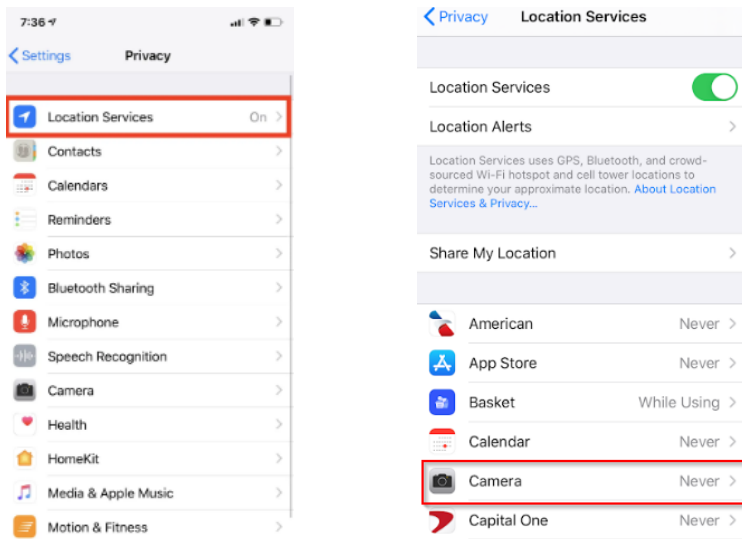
7:36

Settings Privacy

Location Services On

Contacts

Calendars

Reminders

Photos

Bluetooth Sharing

Microphone

Speech Recognition

Camera

Health

HomeKit

Media & Apple Music

Motion & Fitness

Privacy Location Services

Location Services

Location Alerts

Location Services uses GPS, Bluetooth, and crowd-sourced Wi-Fi hotspot and cell tower locations to determine your approximate location. About Location Services & Privacy...

Share My Location

American Never

App Store Never

Basket While Using

Calendar Never

Camera Never

Capital One Never